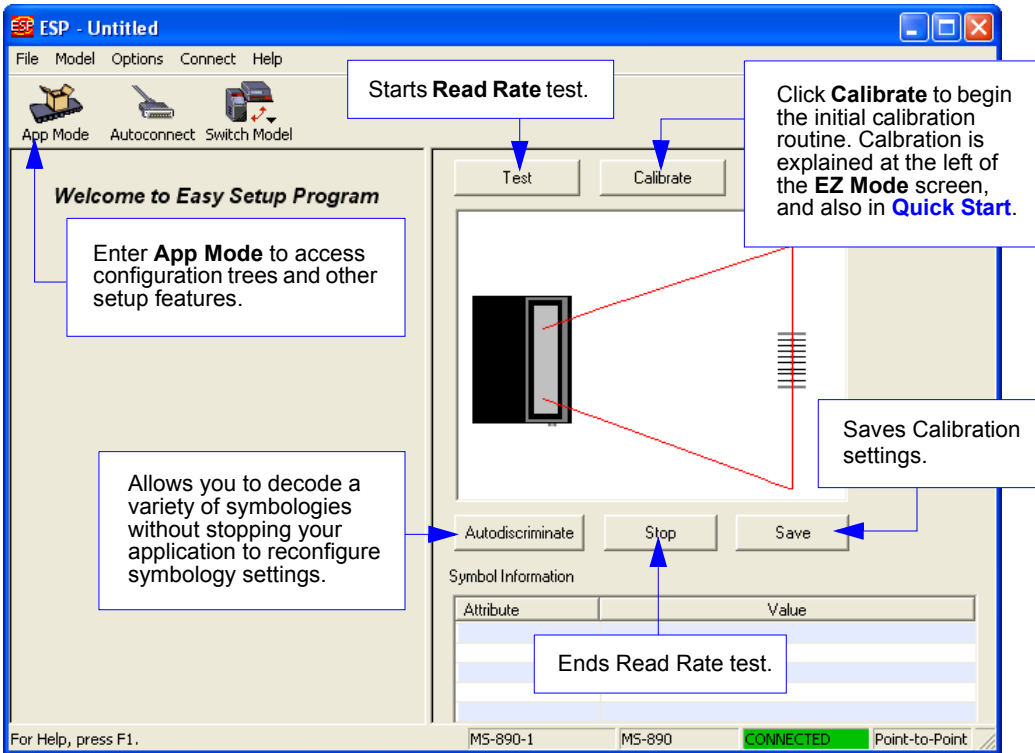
ESP - Untitled

File Model Options Connect Help

App Mode Autoconnect Switch Model

Starts **Read Rate** test.

Click **Calibrate** to begin the initial calibration routine. Calbration is explained at the left of the **EZ Mode** screen, and also in **Quick Start**.

Welcome to Easy Setup Program

Test Calibrate

Enter **App Mode** to access configuration trees and other setup features.

Saves Calibration settings.

Allows you to decode a variety of symbologies without stopping your application to reconfigure symbology settings.

Autodiscriminate Stop Save

Symbol Information

| Attribute | Value |
|---|---|

Ends Read Rate test.

For Help, press F1. MS-890-1 MS-890 CONNECTED Point-to-Point